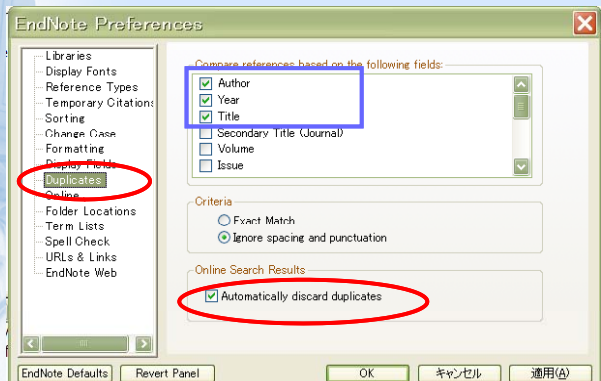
EndNote Preferences

Libraries
Display Fonts
Reference Types
Temporary Citations
Sorting
Change Case
Formatting
Display Fields
Duplicates
Online
Folder Locations
Term Lists
Spell Check
URLs & Links
EndNote Web

Compare references based on the following fields:
Author
Year
Title
Secondary Title (Journal)
Volume
Issue

Criteria
Exact Match
Ignore spacing and punctuation

Online Search Results
Automatically discard duplicates

EndNote Defaults
Revert Panel
OK
キャンセル
適用(A)